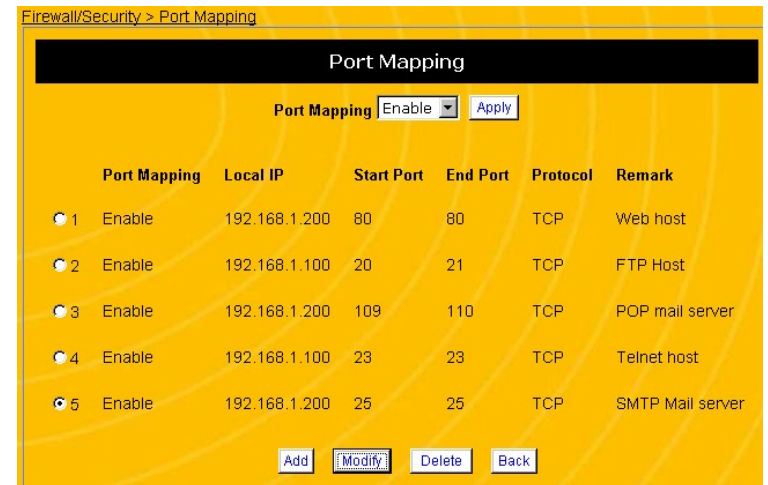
Firewall/Security > Port Mapping

Port Mapping

Port Mapping Enable Apply

| | Port Mapping | Local IP | Start Port | End Port | Protocol | Remark |
|---|---|---|---|---|---|---|
| 1 | Enable | 192.168.1.200 | 80 | 80 | TCP | Web host |
| 2 | Enable | 192.168.1.100 | 20 | 21 | TCP | FTP Host |
| 3 | Enable | 192.168.1.200 | 109 | 110 | TCP | POP mail server |
| 4 | Enable | 192.168.1.100 | 23 | 23 | TCP | Telnet host |
| 5 | Enable | 192.168.1.200 | 25 | 25 | TCP | SMTP Mail server |

Add Modify Delete Back